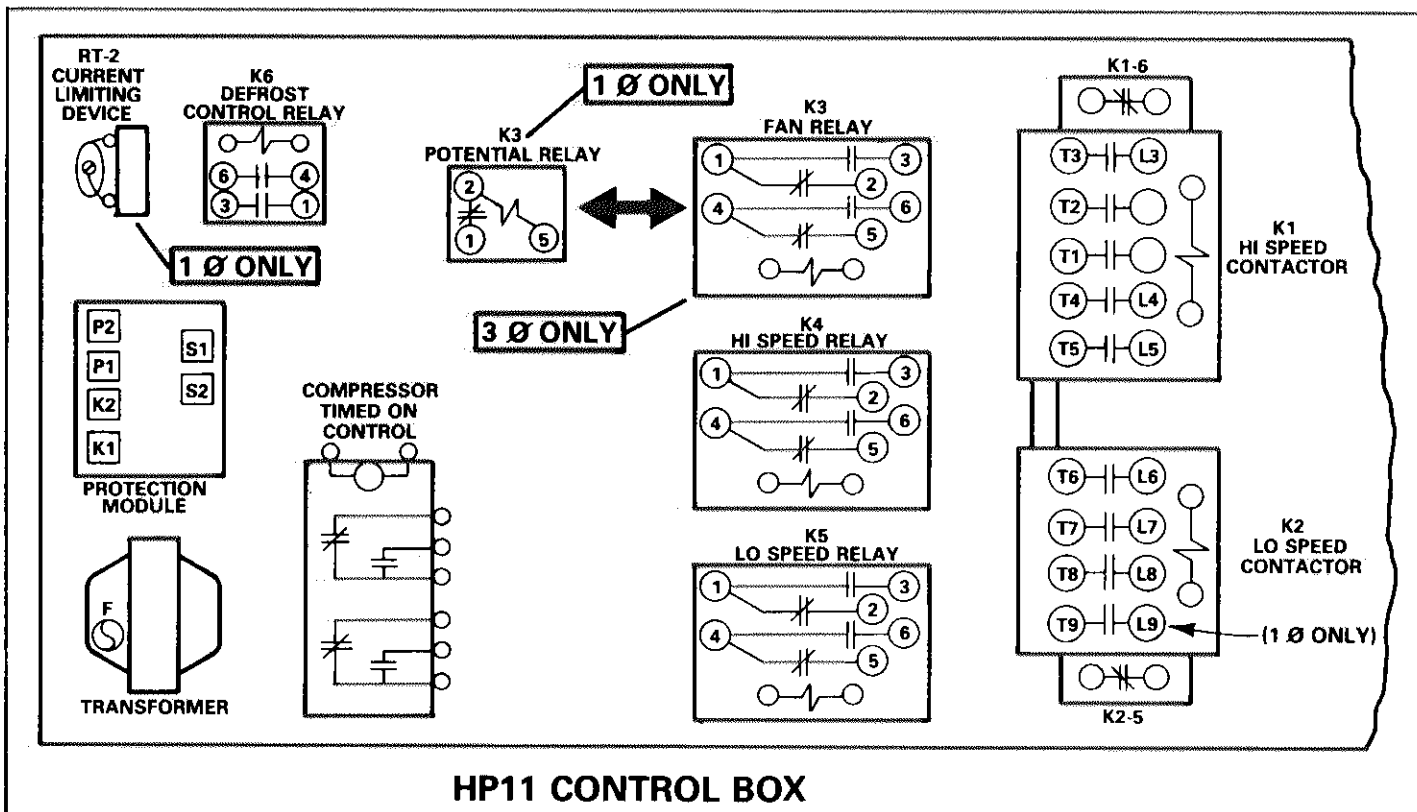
RT-2
CURRENT
LIMITING
DEVICE

K6
DEFROST
CONTROL RELAY

6 4
3 1

1 Ø ONLY

1 Ø ONLY

K3
POTENTIAL RELAY

2
1 5

K3
FAN RELAY

1 3
2
4 6
5

3 Ø ONLY

K4
HI SPEED RELAY

1 3
2
4 6
5

K5
LO SPEED RELAY

1 3
2
4 6
5

P2
P1
K2
K1
S1
S2

PROTECTION
MODULE

COMPRESSOR
TIMED ON
CONTROL

F

TRANSFORMER

K1-6

T3 L3
T2
T1
T4 L4
T5 L5

K1
HI SPEED
CONTACTOR

T6 L6
T7 L7
T8 L8
T9 L9

K2
LO SPEED
CONTACTOR

(1 Ø ONLY)

K2-5

HP11 CONTROL BOX